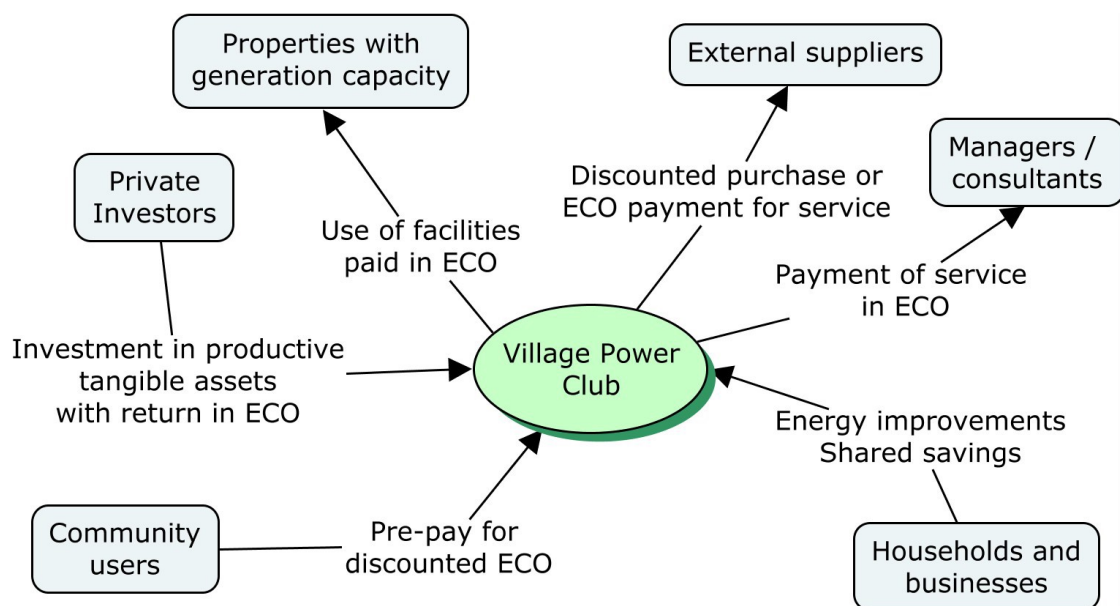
Properties with generation capacity

External suppliers

Managers / consultants

Private Investors

Use of facilities paid in ECO

Discounted purchase or ECO payment for service

Payment of service in ECO

Investment in productive tangible assets with return in ECO

Village Power Club

Energy improvements Shared savings

Community users

Pre-pay for discounted ECO

Households and businesses